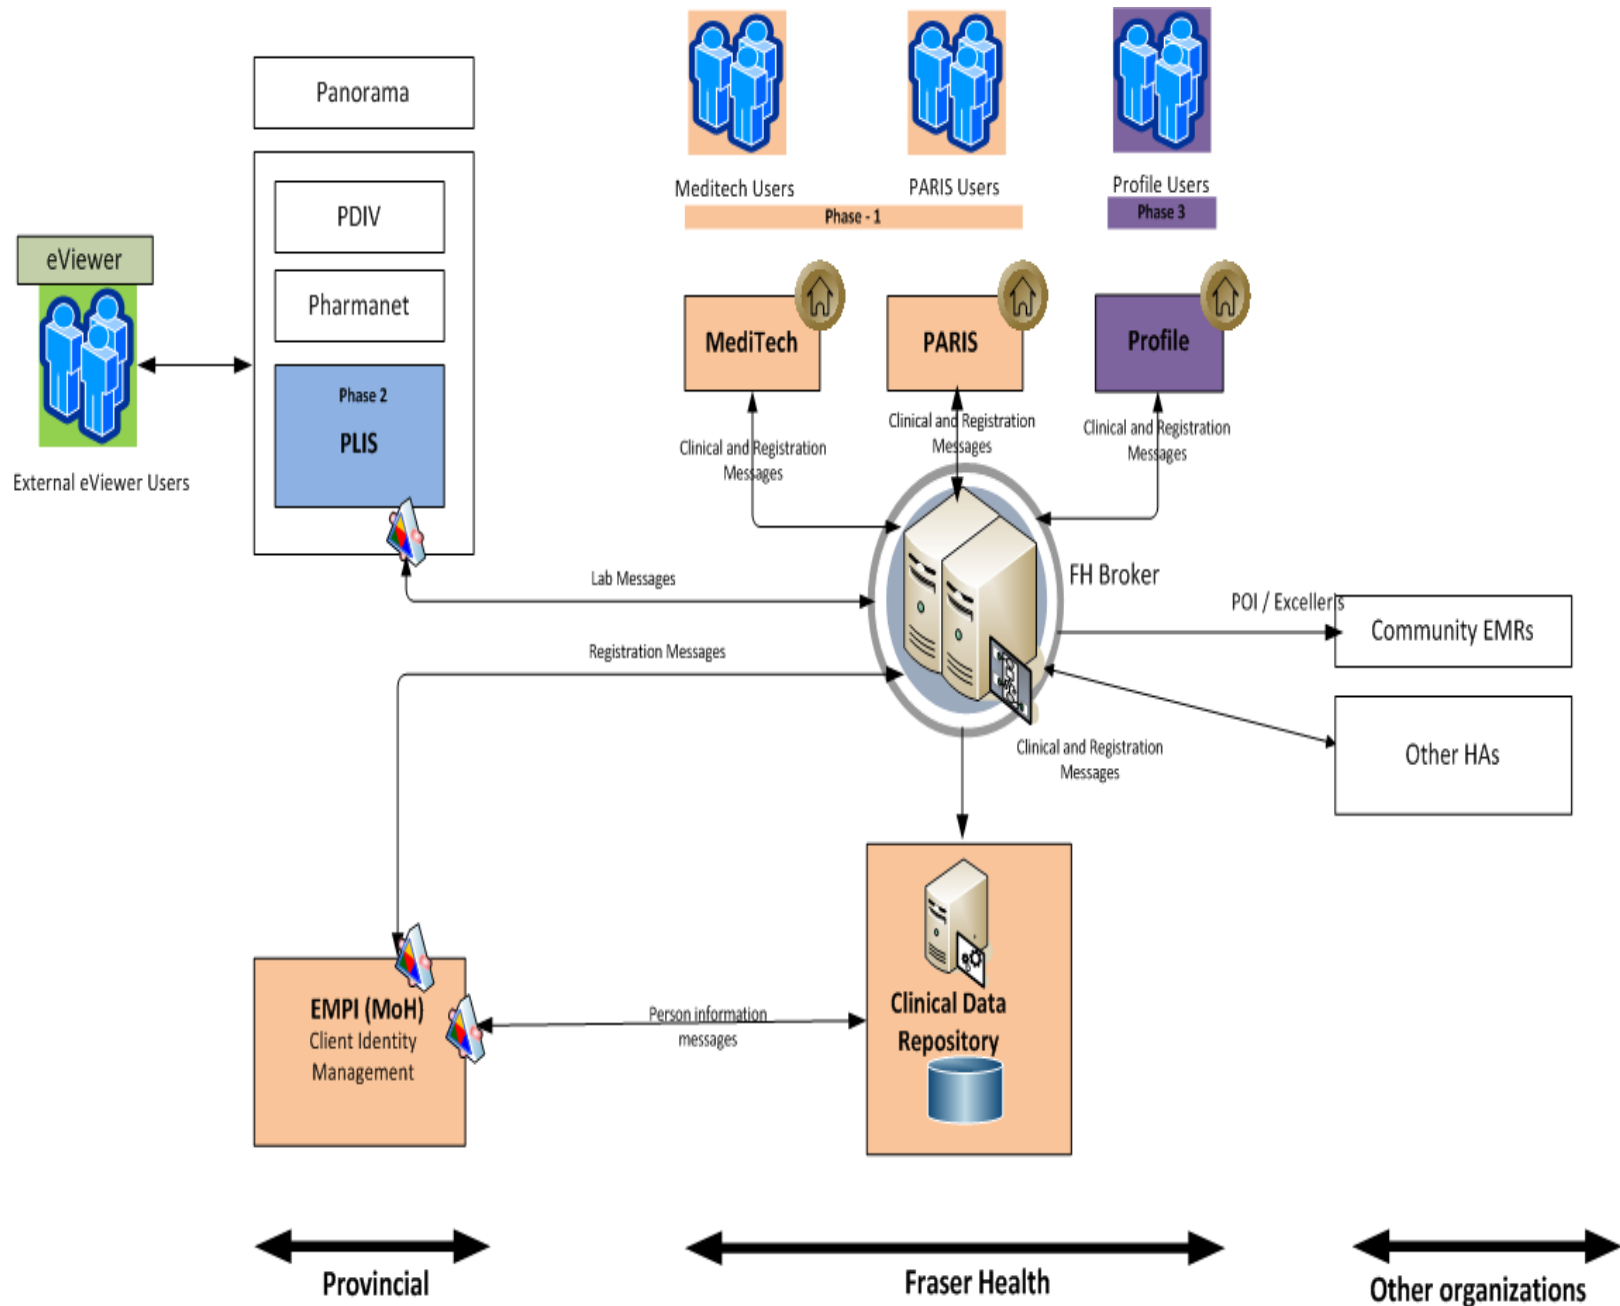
Meditech Users

PARIS Users

Phase - 1

Profile Users

Phase 3

Panorama

PDIV

Pharmanet

Phase 2

PLIS

eViewer

External eViewer Users

MediTech

PARIS

Profile

Clinical and Registration Messages

Clinical and Registration Messages

Clinical and Registration Messages

FH Broker

Lab Messages

POI / Excellerts

Community EMRs

Registration Messages

Other HAs

Clinical and Registration Messages

EMPI (MoH)
Client Identity Management

Person information messages

Clinical Data Repository

Provincial

Fraser Health

Other organizations